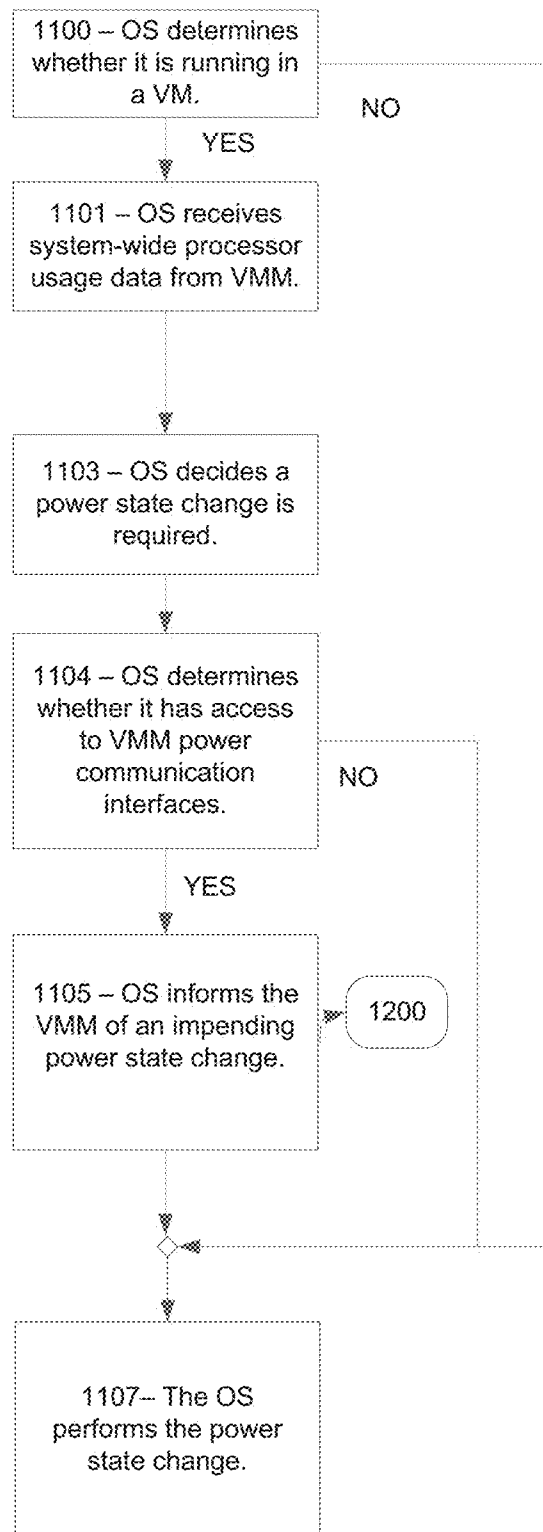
1100 – OS determines whether it is running in a VM.

NO

YES

1101 – OS receives system-wide processor usage data from VMM.

1103 – OS decides a power state change is required.

1104 – OS determines whether it has access to VMM power communication interfaces.

NO

YES

1105 – OS informs the VMM of an impending power state change.

1200

1107– The OS performs the power state change.